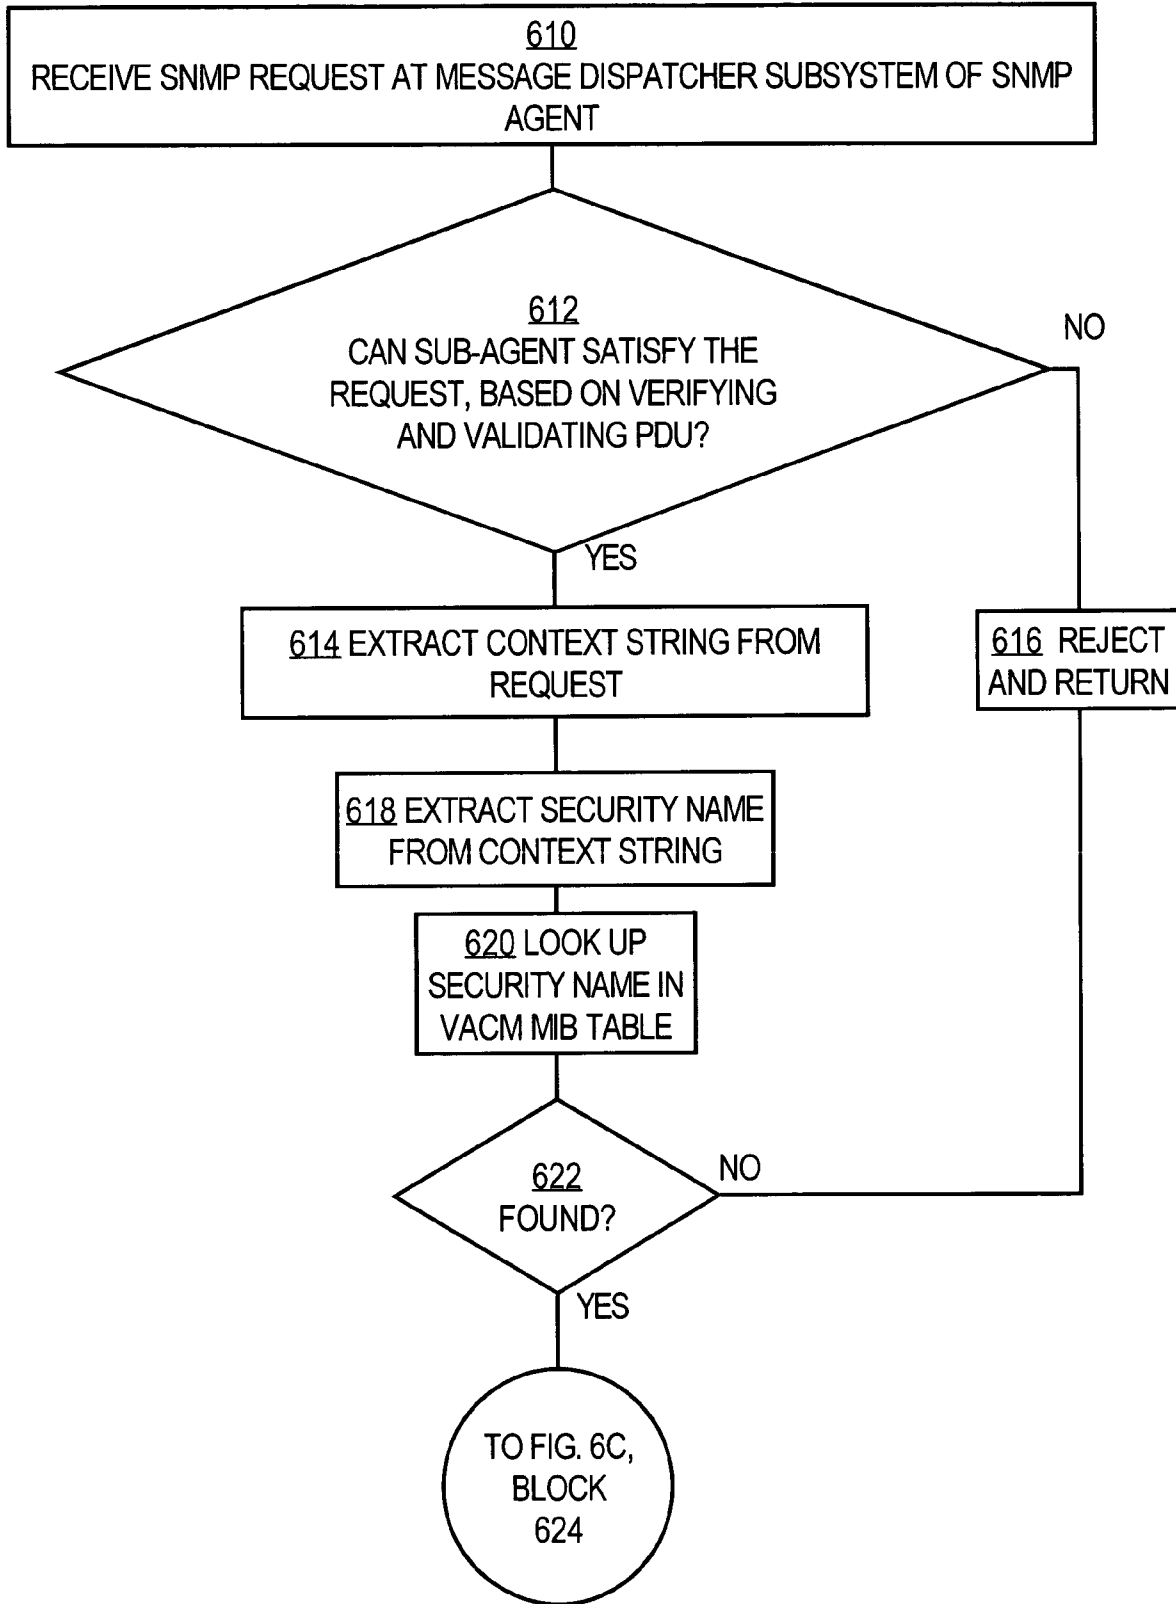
610
RECEIVE SNMP REQUEST AT MESSAGE DISPATCHER SUBSYSTEM OF SNMP AGENT

612
CAN SUB-AGENT SATISFY THE REQUEST, BASED ON VERIFYING AND VALIDATING PDU?

NO

YES

614 EXTRACT CONTEXT STRING FROM REQUEST

616 REJECT AND RETURN

618 EXTRACT SECURITY NAME FROM CONTEXT STRING

620 LOOK UP SECURITY NAME IN VACM MIB TABLE

622
FOUND?

NO

YES

TO FIG. 6C, BLOCK 624